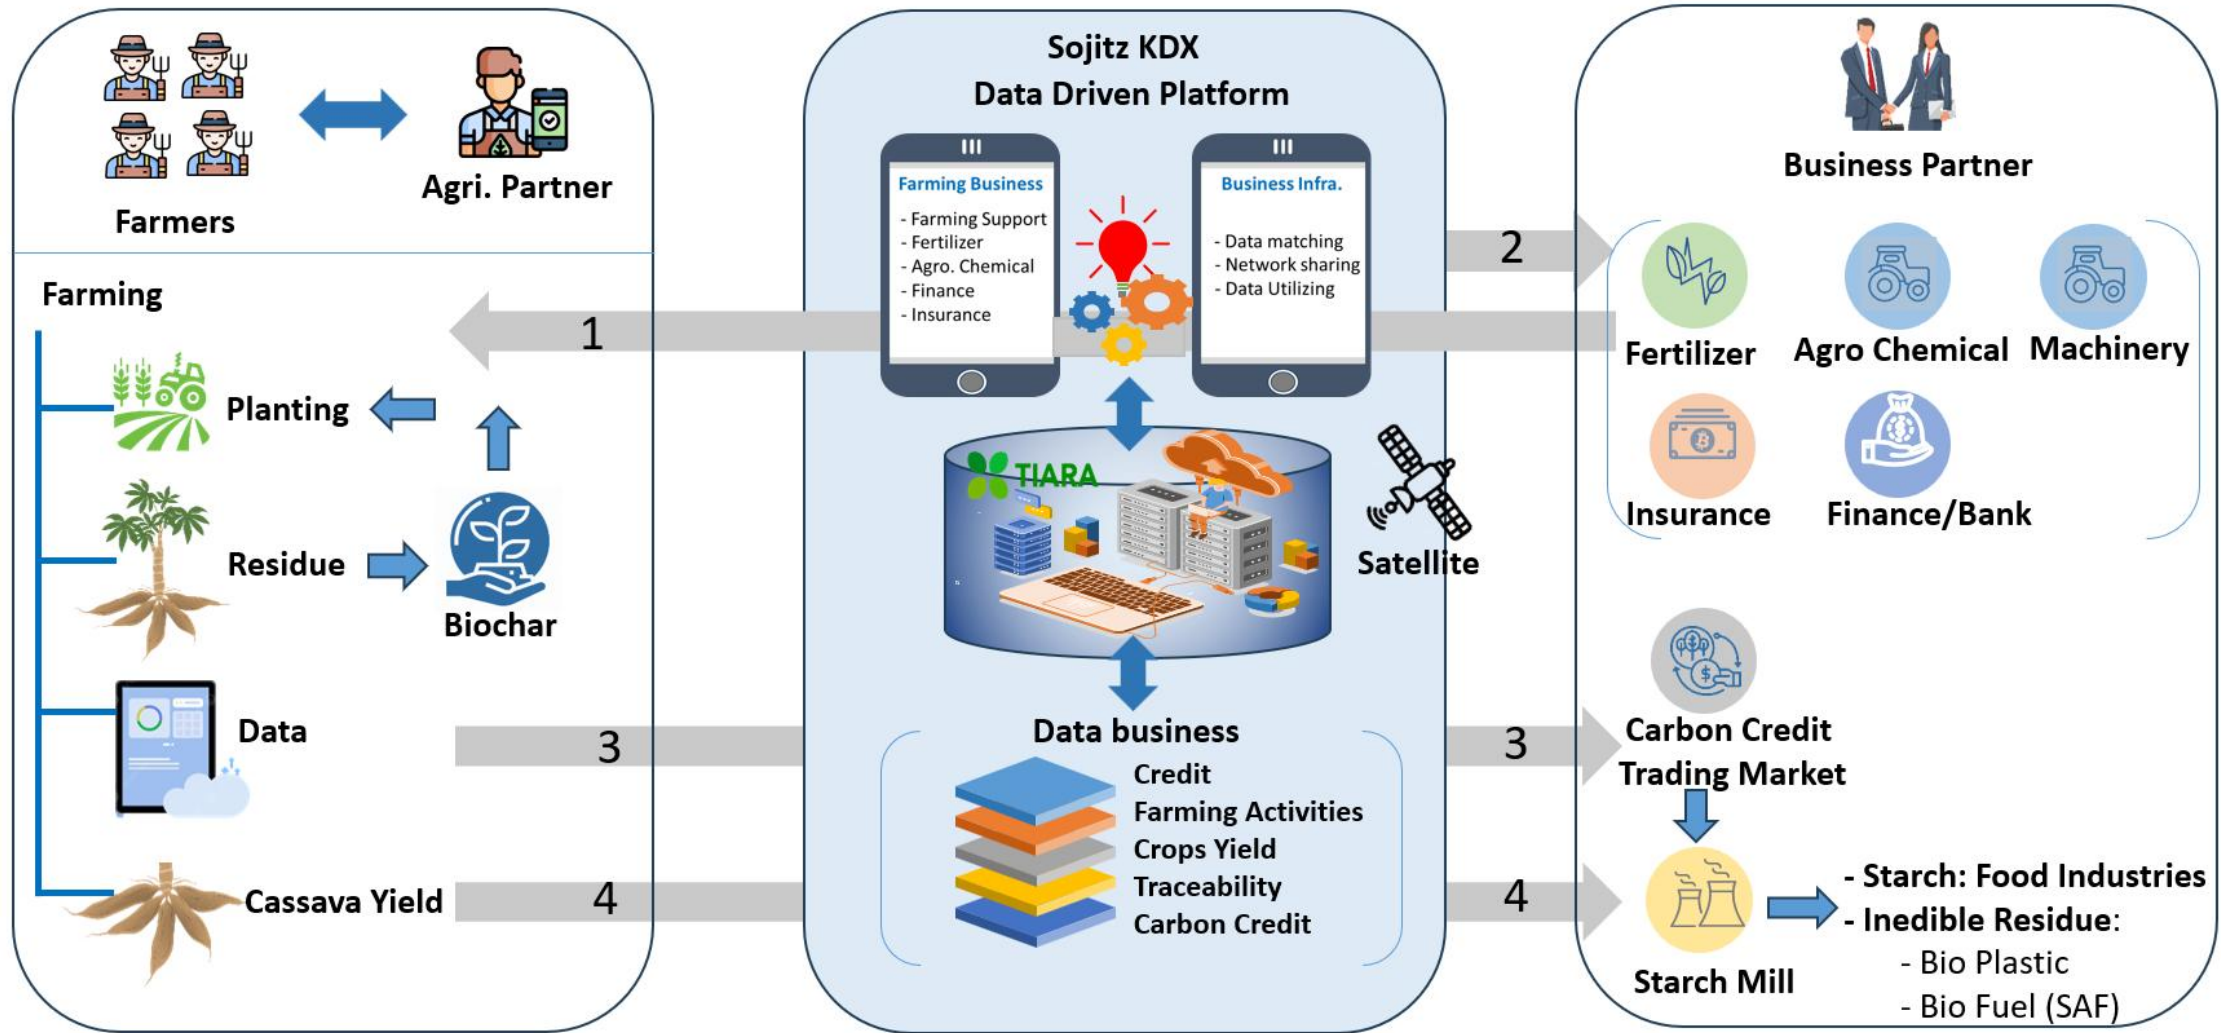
Farmers

Agri. Partner

Farming

Planting

Residue

Biochar

Data

Cassava Yield

Sojitz KDX
Data Driven Platform

Farming Business
- Farming Support
- Fertilizer
- Agro. Chemical
- Finance
- Insurance

Business Infra.
- Data matching
- Network sharing
- Data Utilizing

TIARA

Satellite

Data business
Credit
Farming Activities
Crops Yield
Traceability
Carbon Credit

1

2

3

3

4

4

Business Partner

Fertilizer

Agro Chemical

Machinery

Insurance

Finance/Bank

Carbon Credit
Trading Market

Starch Mill

- Starch: Food Industries
- Inedible Residue:
- Bio Plastic
- Bio Fuel (SAF)